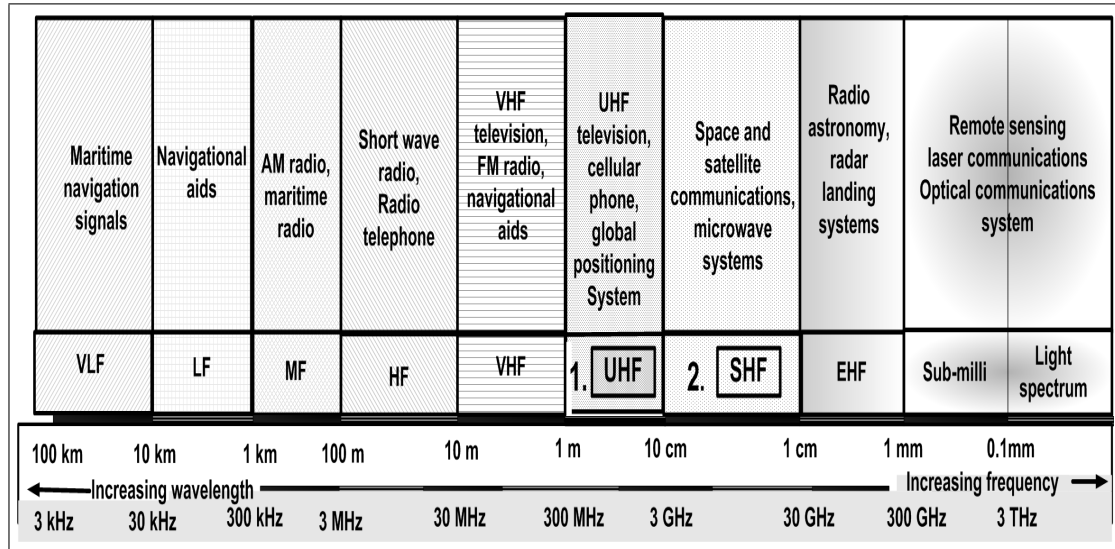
| Maritime navigation signals | Navigational aids | AM radio, maritime radio | Short wave radio, Radio telephone | VHF television, FM radio, navigational aids | UHF television, cellular phone, global positioning System | Space and satellite communications, microwave systems | Radio astronomy, radar landing systems | Remote sensing laser communications Optical communications system | |
|---|---|---|---|---|---|---|---|---|---|
| VLF | LF | MF | HF | VHF | 1. UHF | 2. SHF | EHF | Sub-milli | Light spectrum |

100 km 10 km 1 km 100 m 10 m 1 m 10 cm 1 cm 1 mm 0.1mm

← Increasing wavelength Increasing frequency →

3 kHz 30 kHz 300 kHz 3 MHz 30 MHz 300 MHz 3 GHz 30 GHz 300 GHz 3 THz